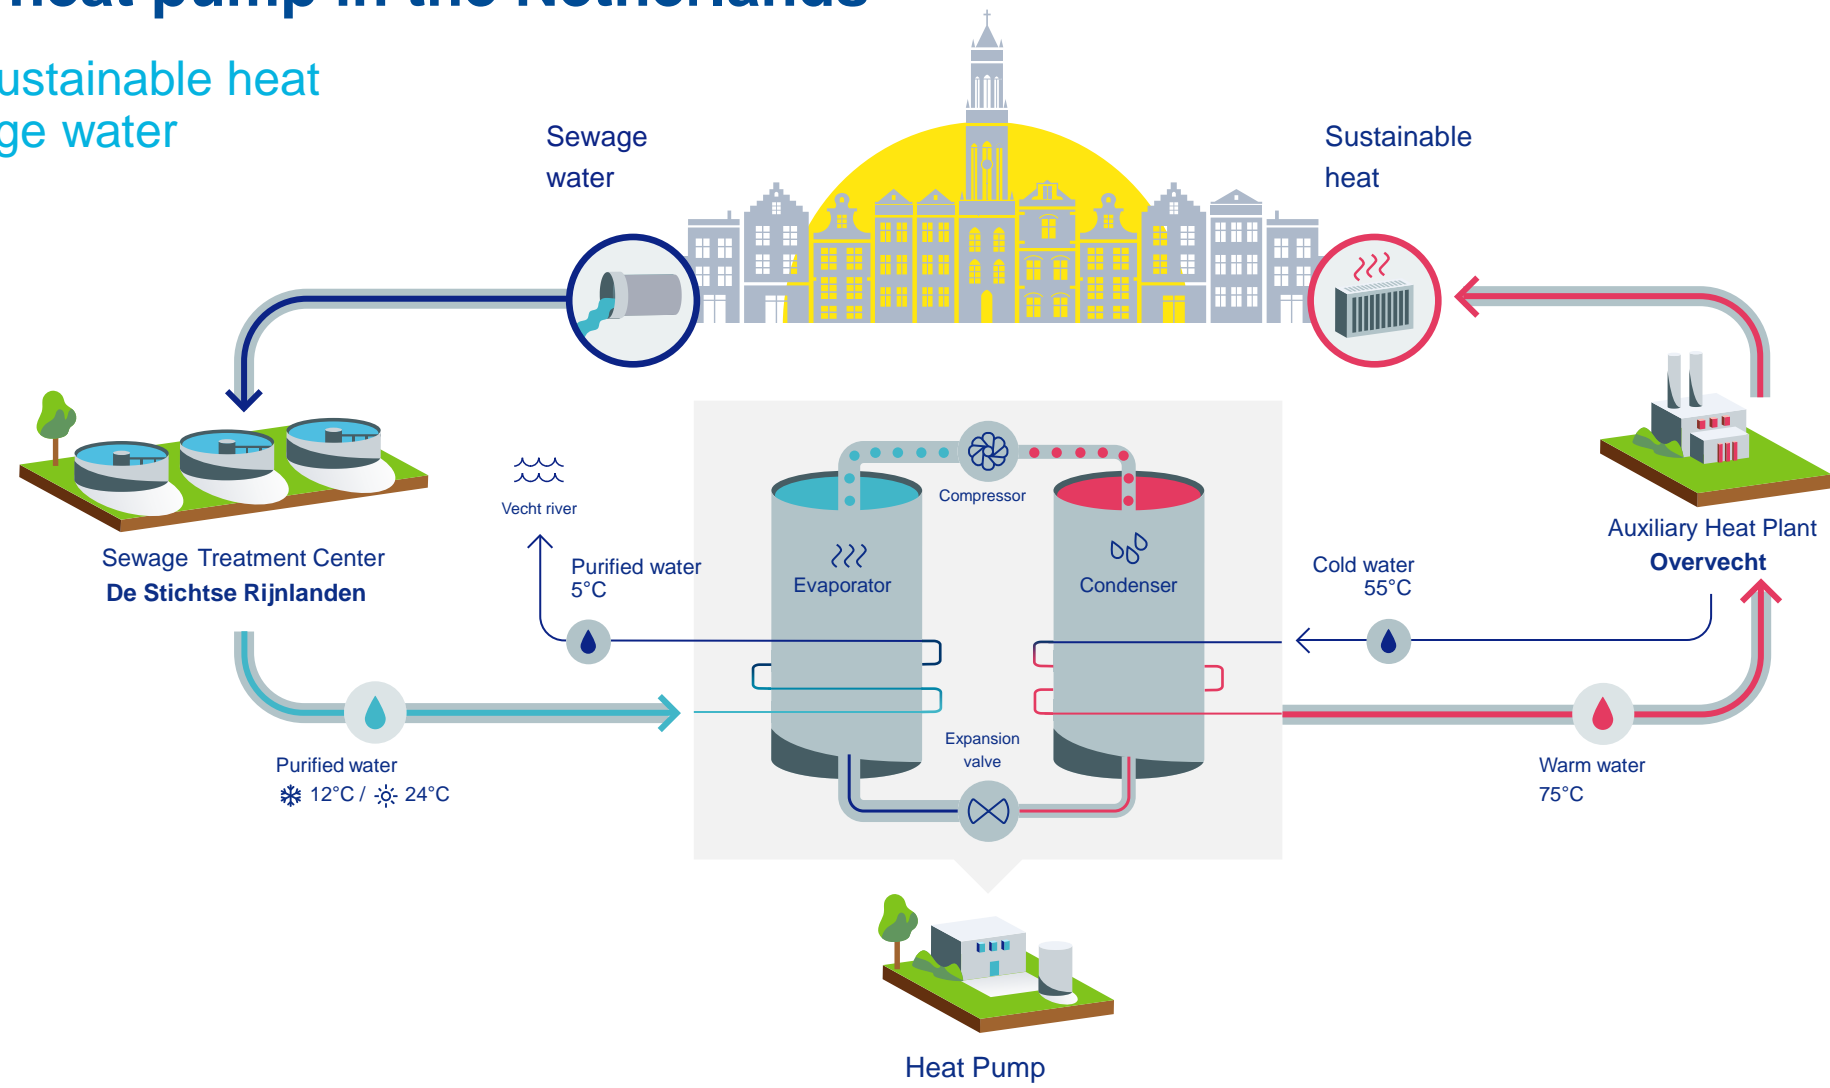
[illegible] heat pump in the Netherlands

ustainable heat
ge water

Sewage water

Sustainable heat

Sewage Treatment Center
De Stichtse Rijnlanden

Vecht river

Purified water
5°C

Compressor

Evaporator

Condenser

Cold water
55°C

Auxiliary Heat Plant
Overvecht

Expansion valve

Purified water
12°C / 24°C

Warm water
75°C

Heat Pump